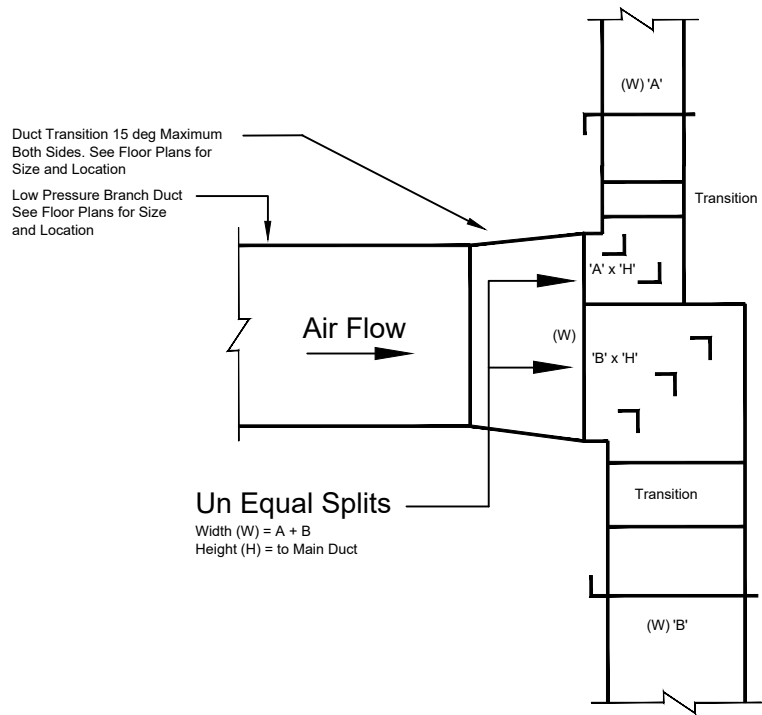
(W) 'A'

Duct Transition 15 deg Maximum Both Sides. See Floor Plans for Size and Location

Low Pressure Branch Duct See Floor Plans for Size and Location

Transition

'A' x 'H'

Air Flow

(W)

'B' x 'H'

Un Equal Splits

Width (W) = A + B
Height (H) = to Main Duct

Transition

(W) 'B'